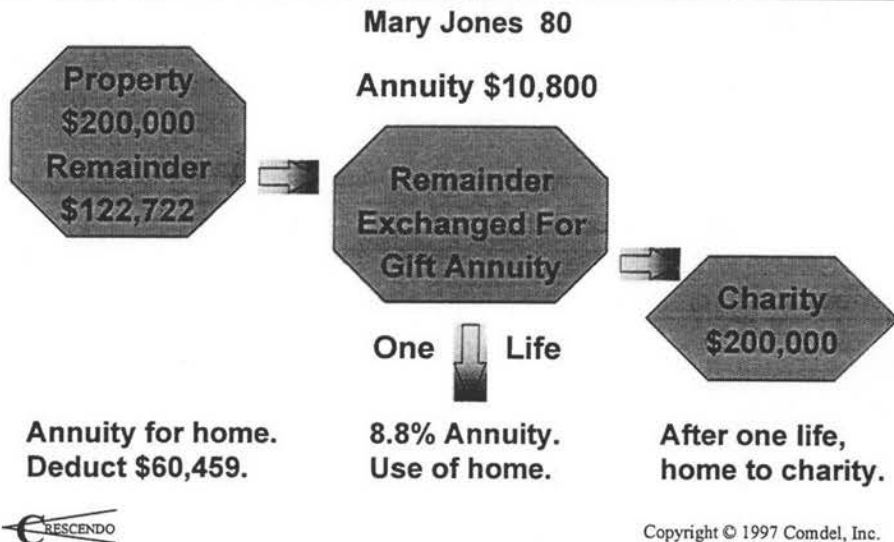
Mary Jones 80

Annuity $10,800

Property $200,000 Remainder $122,722

Remainder Exchanged For Gift Annuity

Charity $200,000

One Life

Annuity for home. Deduct $60,459.

8.8% Annuity. Use of home.

After one life, home to charity.

CRESCENDO

Copyright © 1997 Comdel, Inc.